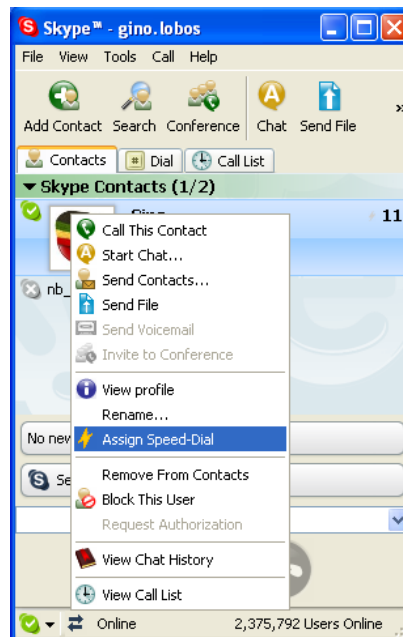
Skype™ - gino.lobos

File View Tools Call Help

Add Contact Search Conference Chat Send File

Contacts Dial Call List

Skype Contacts (1/2)

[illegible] 11

nb_

No new

Se

Call This Contact
Start Chat...
Send Contacts...
Send File
Send Voicemail
Invite to Conference
View profile
Rename...
Assign Speed-Dial
Remove From Contacts
Block This User
Request Authorization
View Chat History
View Call List

Online 2,375,792 Users Online